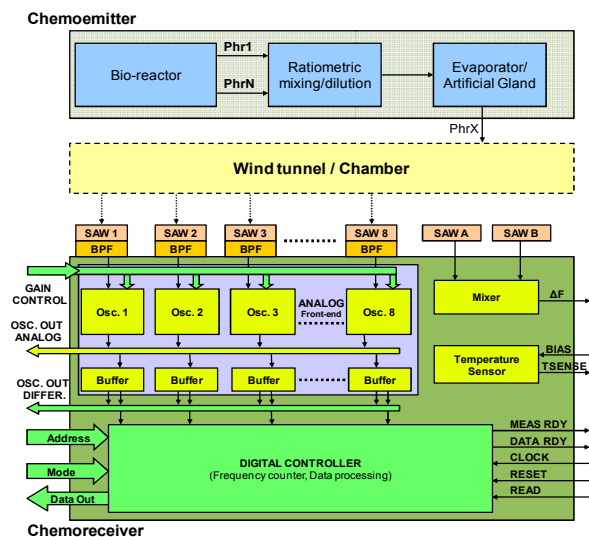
Chemoemitter

Bio-reactor

Phr1

PhrN

Ratiometric mixing/dilution

Evaporator/ Artificial Gland

PhrX

Wind tunnel / Chamber

SAW 1
BPF

SAW 2
BPF

SAW 3
BPF

SAW 8
BPF

SAW A

SAW B

GAIN CONTROL

Osc. 1

Osc. 2

Osc. 3

ANALOG Front-end

Osc. 8

Mixer

ΔF

OSC. OUT ANALOG

Temperature Sensor

BIAS

TSENSE

OSC. OUT DIFFER.

Buffer

Buffer

Buffer

Buffer

Address

Mode

Data Out

DIGITAL CONTROLLER
(Frequency counter, Data processing)

MEAS RDY

DATA RDY

CLOCK

RESET

READ

Chemoreceiver